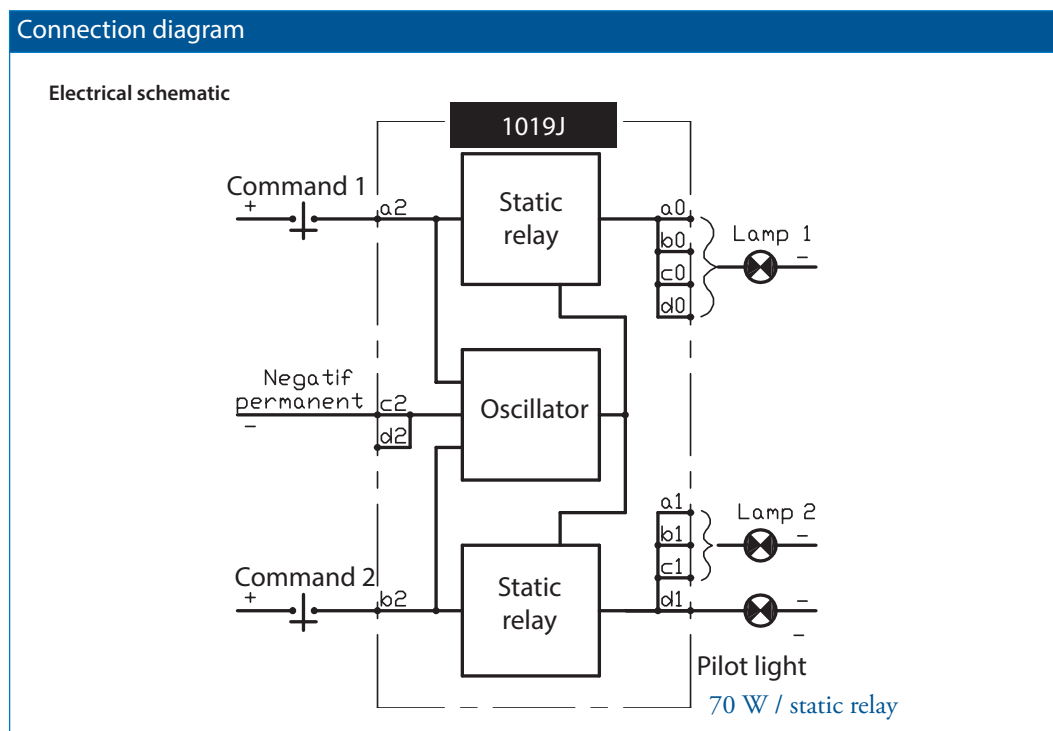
Connection diagram

Electrical schematic

1019J

Command 1
+
a2

Static relay

a0
b0
c0
d0
Lamp 1
–

Negatif permanent
–
c2
d2

Oscillator

a1
b1
c1
Lamp 2
–

Command 2
+
b2

Static relay

d1
–
–

Pilot light

70 W / static relay